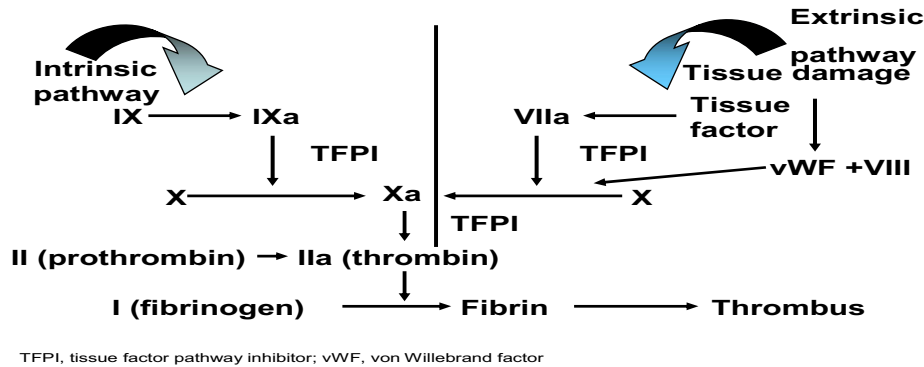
Extrinsic pathway

Intrinsic pathway

Tissue damage

IX → IXa

VIIa

Tissue factor

TFPI

TFPI

vWF +VIII

X

Xa

X

TFPI

II (prothrombin) → IIa (thrombin)

I (fibrinogen) → Fibrin → Thrombus

TFPI, tissue factor pathway inhibitor; vWF, von Willebrand factor